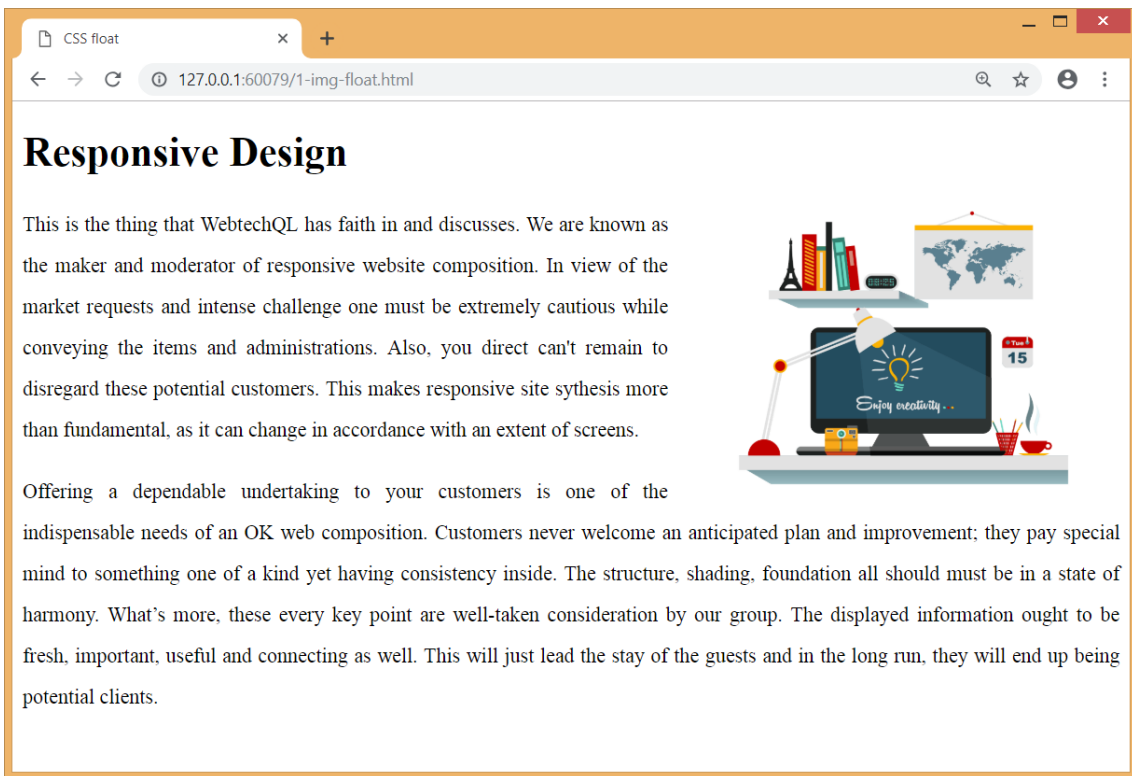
CSS float
×
+
127.0.0.1:60079/1-img-float.html

Responsive Design

This is the thing that WebtechQL has faith in and discusses. We are known as the maker and moderator of responsive website composition. In view of the market requests and intense challenge one must be extremely cautious while conveying the items and administrations. Also, you direct can't remain to disregard these potential customers. This makes responsive site sythesis more than fundamental, as it can change in accordance with an extent of screens.

08:25
Tue
15
Enjoy creativity

Offering a dependable undertaking to your customers is one of the indispensable needs of an OK web composition. Customers never welcome an anticipated plan and improvement; they pay special mind to something one of a kind yet having consistency inside. The structure, shading, foundation all should must be in a state of harmony. What's more, these every key point are well-taken consideration by our group. The displayed information ought to be fresh, important, useful and connecting as well. This will just lead the stay of the guests and in the long run, they will end up being potential clients.